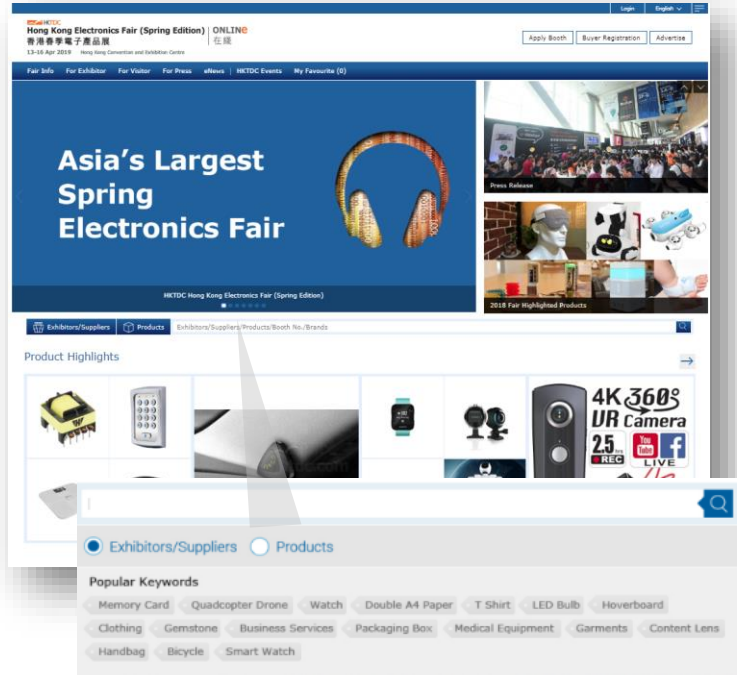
Login English

HKTDC
Hong Kong Electronics Fair (Spring Edition)
香港春季電子產品展
13-16 Apr 2019 Hong Kong Convention and Exhibition Centre

ONLINE
在線

Apply Booth | Buyer Registration | Advertise

Fair Info | For Exhibitor | For Visitor | For Press | eNews | HKTDC Events | My Favourite (0)

Asia's Largest Spring Electronics Fair

HKTDC Hong Kong Electronics Fair (Spring Edition)

Press Release

2018 Fair Highlighted Products

Exhibitors/Suppliers | Products | Exhibitors/Suppliers/Products/Booth No./Brands

Product Highlights

4K 360° VR Camera
25 fps REC
LIVE

Exhibitors/Suppliers Products

Popular Keywords

Memory Card | Quadcopter Drone | Watch | Double A4 Paper | T Shirt | LED Bulb | Hoverboard | Clothing | Gemstone | Business Services | Packaging Box | Medical Equipment | Garments | Content Lens | Handbag | Bicycle | Smart Watch